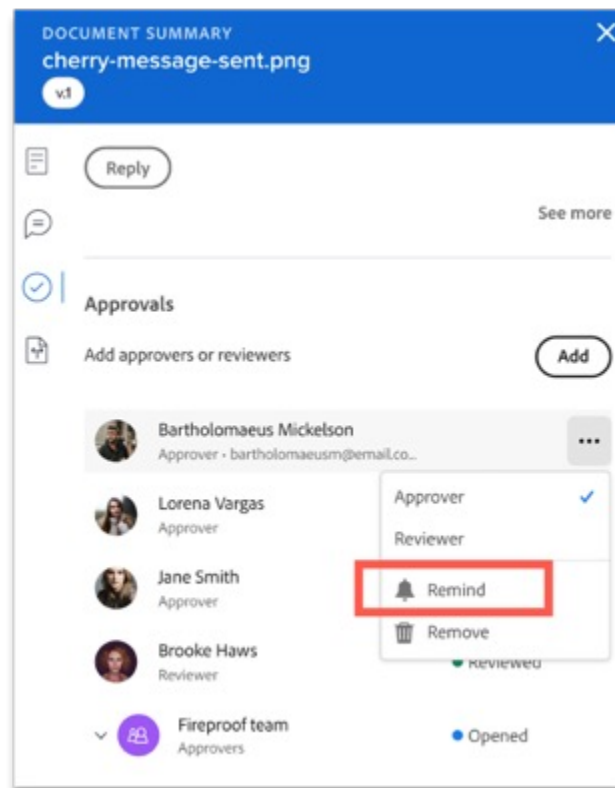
DOCUMENT SUMMARY
cherry-message-sent.png
v.1

Reply

See more

Approvals

Add approvers or reviewers

Add

Bartholomaeus Mickelson
Approver · bartholomaeusm@email.co...

Lorena Vargas
Approver

Jane Smith
Approver

Brooke Haws
Reviewer

Fireproof team
Approvers

Approver
Reviewer
Remind
Remove

Reviewed

Opened